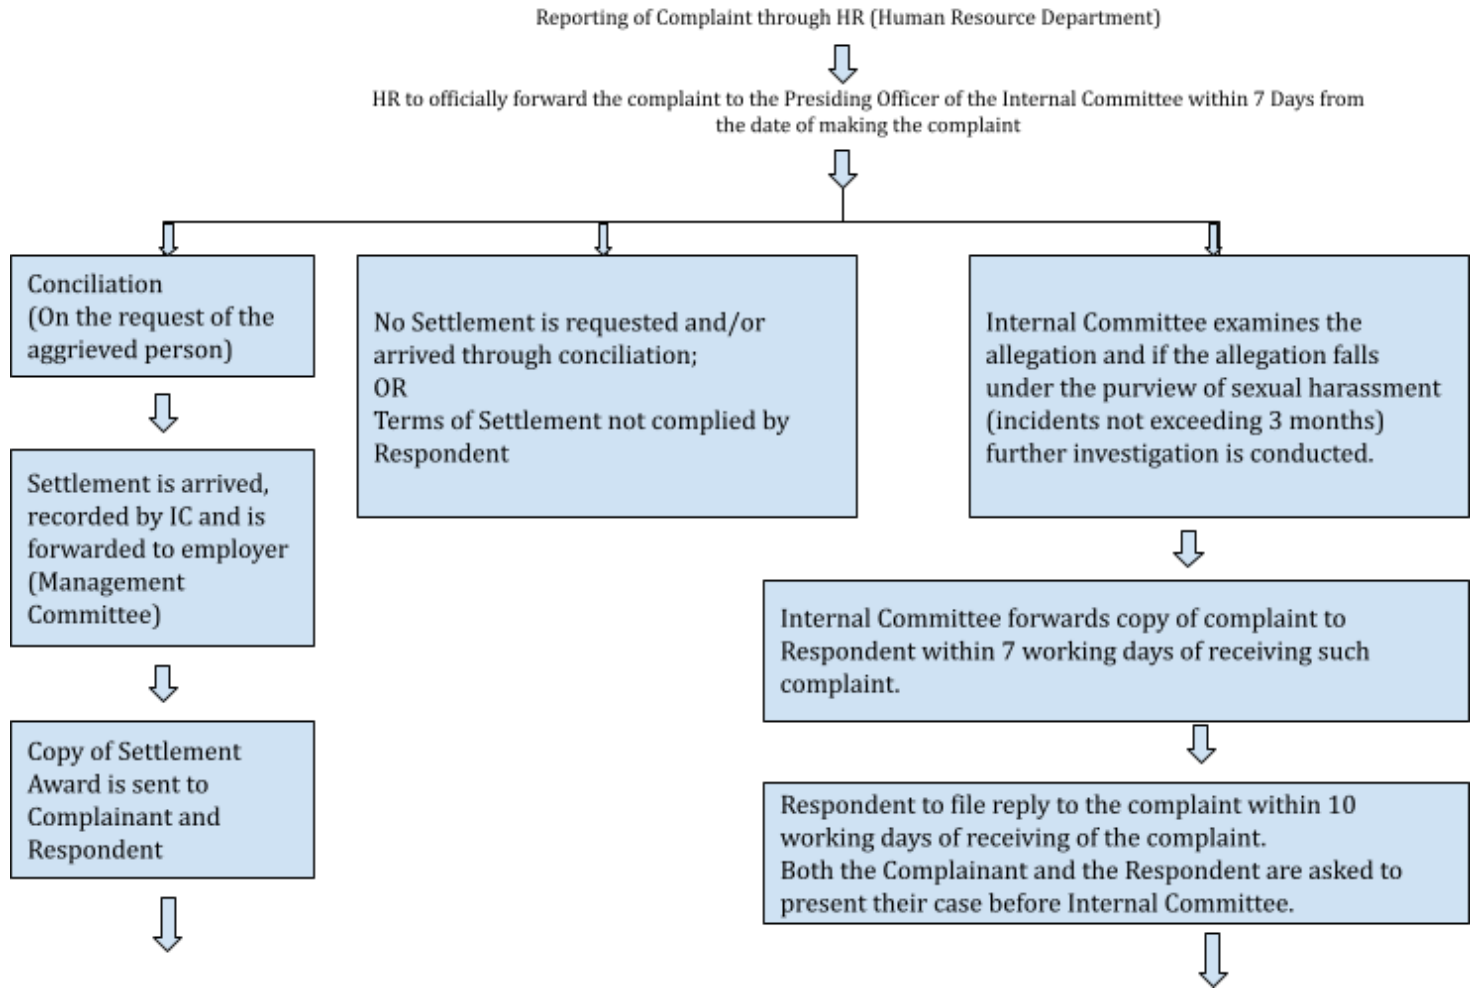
Reporting of Complaint through HR (Human Resource Department)

HR to officially forward the complaint to the Presiding Officer of the Internal Committee within 7 Days from the date of making the complaint

Conciliation (On the request of the aggrieved person)

Settlement is arrived, recorded by IC and is forwarded to employer (Management Committee)

Copy of Settlement Award is sent to Complainant and Respondent

No Settlement is requested and/or arrived through conciliation;
OR
Terms of Settlement not complied by Respondent

Internal Committee examines the allegation and if the allegation falls under the purview of sexual harassment (incidents not exceeding 3 months) further investigation is conducted.

Internal Committee forwards copy of complaint to Respondent within 7 working days of receiving such complaint.

Respondent to file reply to the complaint within 10 working days of receiving of the complaint.
Both the Complainant and the Respondent are asked to present their case before Internal Committee.